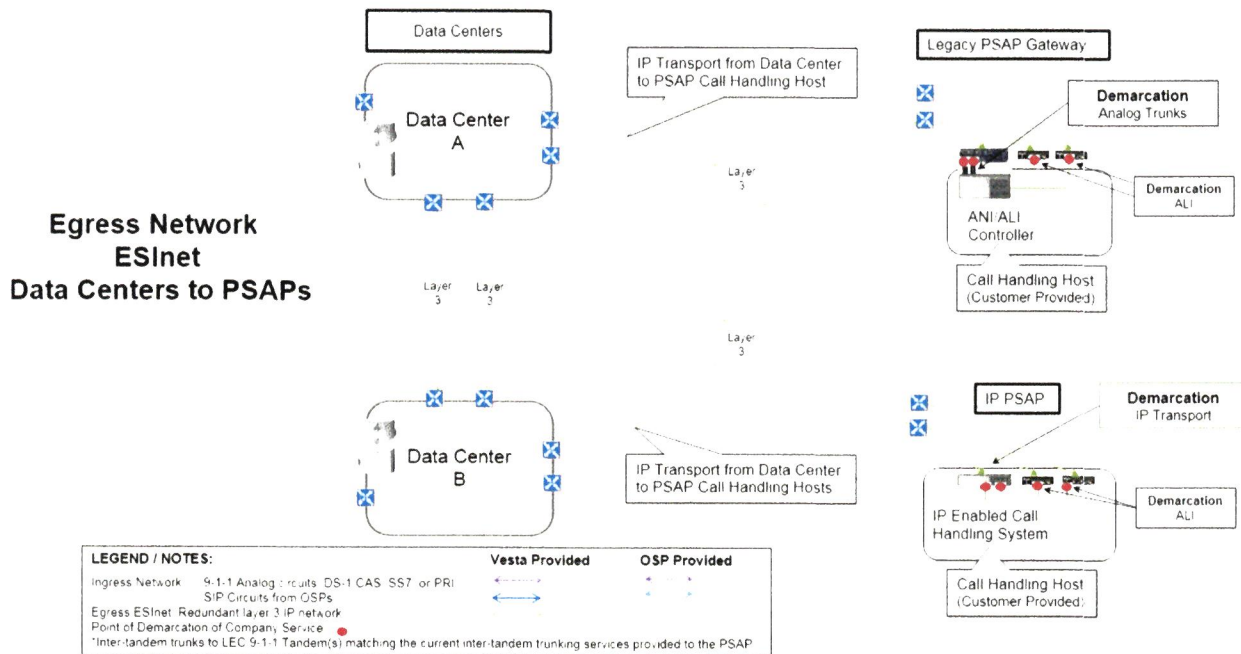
Data Centers

IP Transport from Data Center to PSAP Call Handling Host

Legacy PSAP Gateway

Data Center A

Demarcation
Analog Trunks

Layer 3

Demarcation
ALI

Egress Network
ESInet
Data Centers to PSAPs

ANI/ALI Controller

Call Handling Host (Customer Provided)

Layer 3

Layer 3

Layer 3

IP PSAP

Demarcation
IP Transport

Data Center B

IP Transport from Data Center to PSAP Call Handling Hosts

Demarcation
ALI

IP Enabled Call Handling System

Call Handling Host (Customer Provided)

LEGEND / NOTES:

Vesta Provided

OSP Provided

Ingress Network 9-1-1 Analog Circuits DS-1 CAS SS7 or PRI
SIP Circuits from OSPs
Egress ESInet Redundant layer 3 IP network
Point of Demarcation of Company Service
*Inter-tandem trunks to LEC 9-1-1 Tandem(s) matching the current inter-tandem trunking services provided to the PSAP